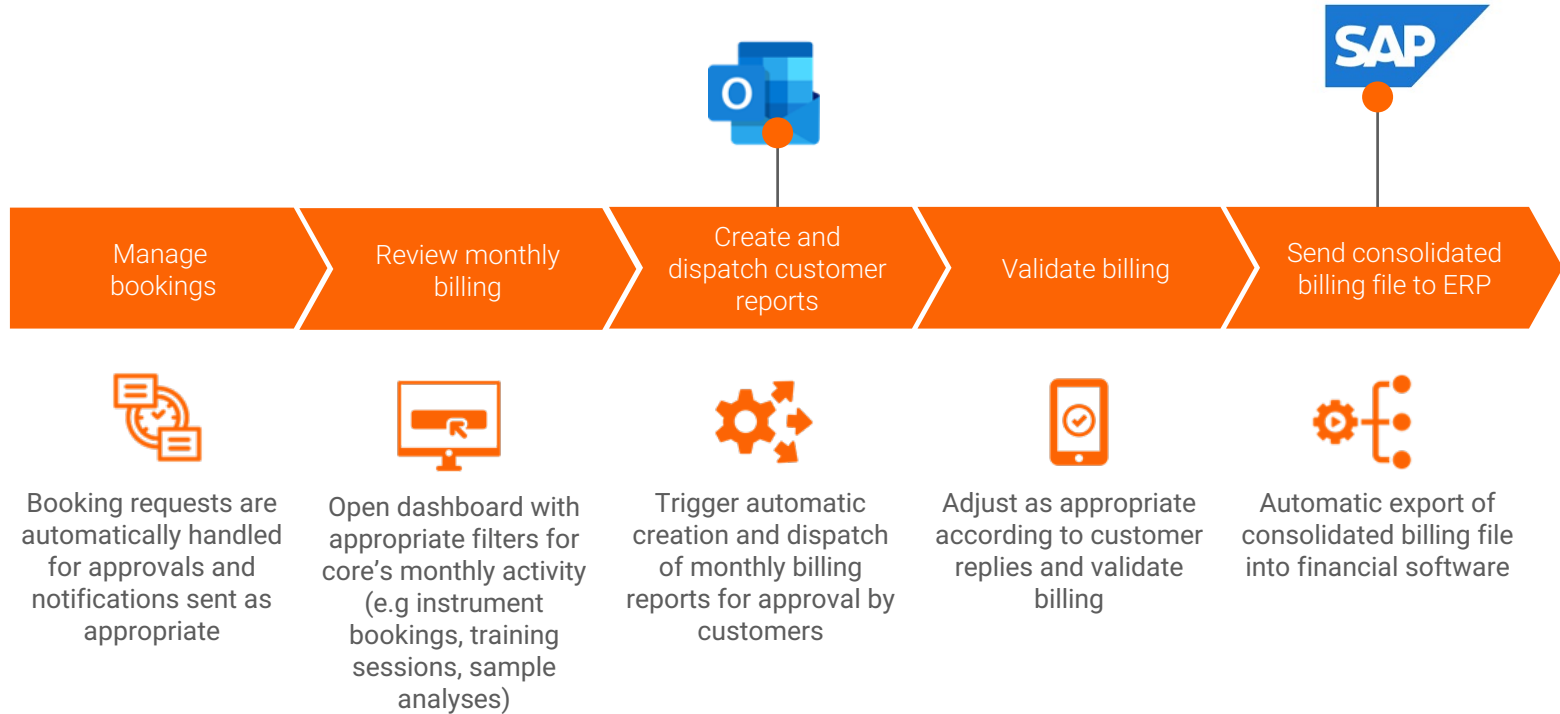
SAP

Manage bookings

Review monthly billing

Create and dispatch customer reports

Validate billing

Send consolidated billing file to ERP

Booking requests are automatically handled for approvals and notifications sent as appropriate

Open dashboard with appropriate filters for core's monthly activity (e.g instrument bookings, training sessions, sample analyses)

Trigger automatic creation and dispatch of monthly billing reports for approval by customers

Adjust as appropriate according to customer replies and validate billing

Automatic export of consolidated billing file into financial software